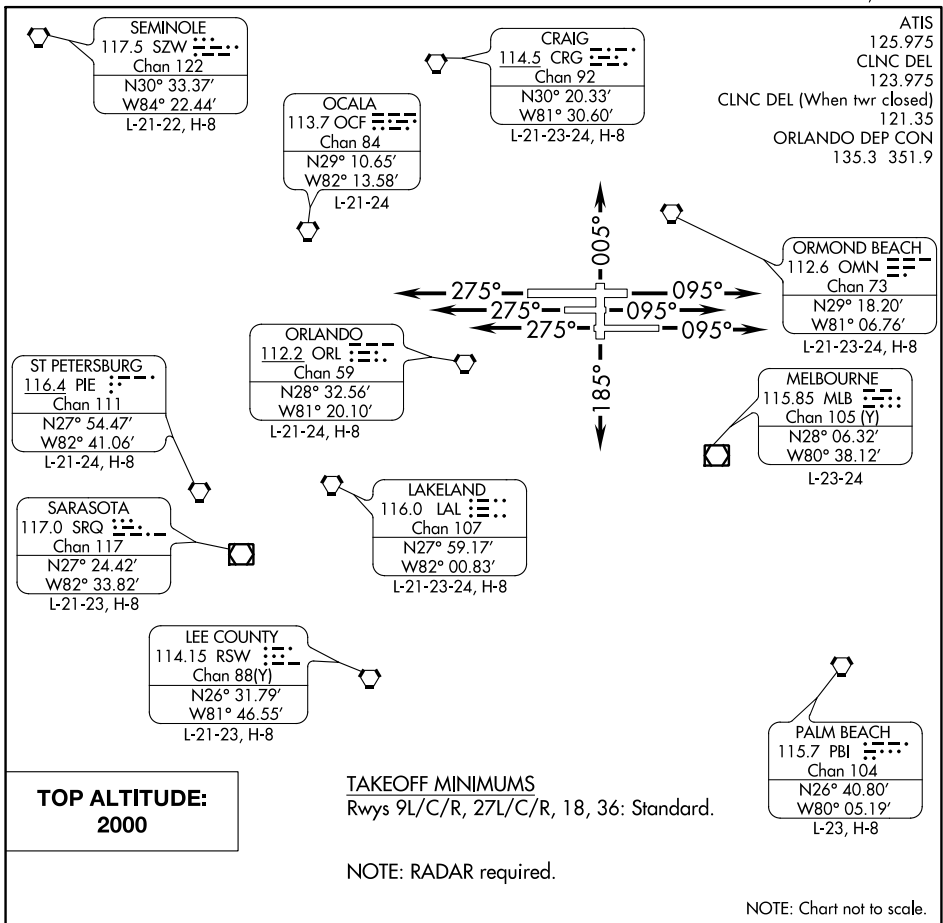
SEMINOLE
117.5 SZW
Chan 122
N30° 33.37′
W84° 22.44′
L-21-22, H-8

OCALA
113.7 OCF
Chan 84
N29° 10.65′
W82° 13.58′
L-21-24

CRAIG
114.5 CRG
Chan 92
N30° 20.33′
W81° 30.60′
L-21-23-24, H-8

ATIS
125.975
CLNC DEL
123.975
CLNC DEL (When twr closed)
121.35
ORLANDO DEP CON
135.3 351.9

005°
275°
275°
275°
095°
095°
095°
185°

ORMOND BEACH
112.6 OMN
Chan 73
N29° 18.20′
W81° 06.76′
L-21-23-24, H-8

ORLANDO
112.2 ORL
Chan 59
N28° 32.56′
W81° 20.10′
L-21-24, H-8

ST PETERSBURG
116.4 PIE
Chan 111
N27° 54.47′
W82° 41.06′
L-21-24, H-8

MELBOURNE
115.85 MLB
Chan 105 (Y)
N28° 06.32′
W80° 38.12′
L-23-24

SARASOTA
117.0 SRQ
Chan 117
N27° 24.42′
W82° 33.82′
L-21-23, H-8

LAKELAND
116.0 LAL
Chan 107
N27° 59.17′
W82° 00.83′
L-21-23-24, H-8

LEE COUNTY
114.15 RSW
Chan 88(Y)
N26° 31.79′
W81° 46.55′
L-21-23, H-8

PALM BEACH
115.7 PBI
Chan 104
N26° 40.80′
W80° 05.19′
L-23, H-8

TOP ALTITUDE:
2000

TAKEOFF MINIMUMS
Rwys 9L/C/R, 27L/C/R, 18, 36: Standard.

NOTE: RADAR required.

NOTE: Chart not to scale.